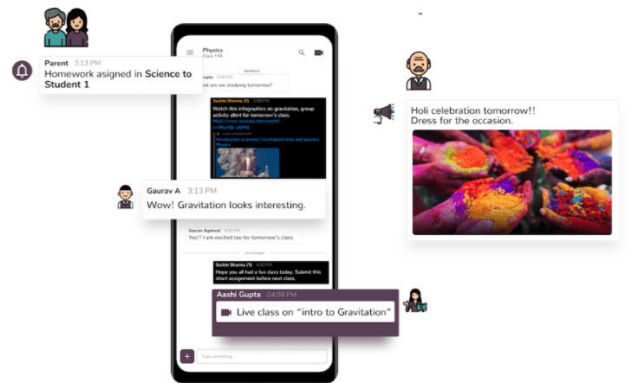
Parent 3:13 PM
Homework asigned in Science to Student 1

Physics
Class 11A

Sachin Sharma 3:20 PM
Watch this infographics on gravitation, group activity allert for tomorrow's class.

Gaurav A 3:13 PM
Wow! Gravitation looks interesting.

Yes!! I am excited too for tomorrow's class.

Sachin Sharma
Hope you all had a fun class today. Submit this short assignement before next class.

Aashi Gupta 04:08 PM
Live class on "intro to Gravitation"

Type something...

Holi celebration tomorrow!!
Dress for the occasion.